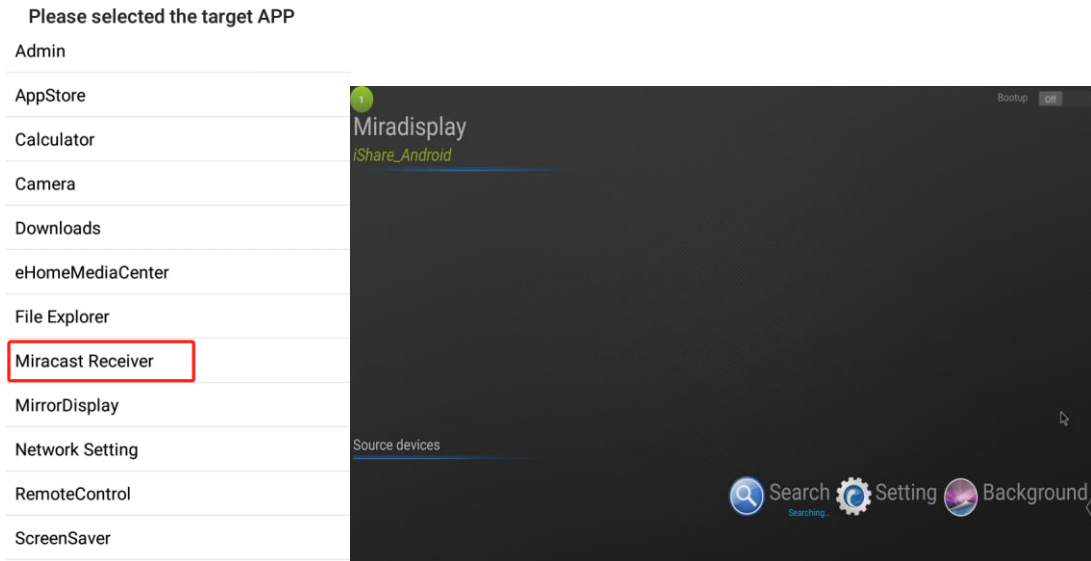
Please selected the target APP

Admin

AppStore

Calculator

Camera

Downloads

eHomeMediaCenter

File Explorer

Miracast Receiver

MirrorDisplay

Network Setting

RemoteControl

ScreenSaver

1

Bootup Off

Miradisplay

iShare_Android

Source devices

Search Searching...

Setting

Background